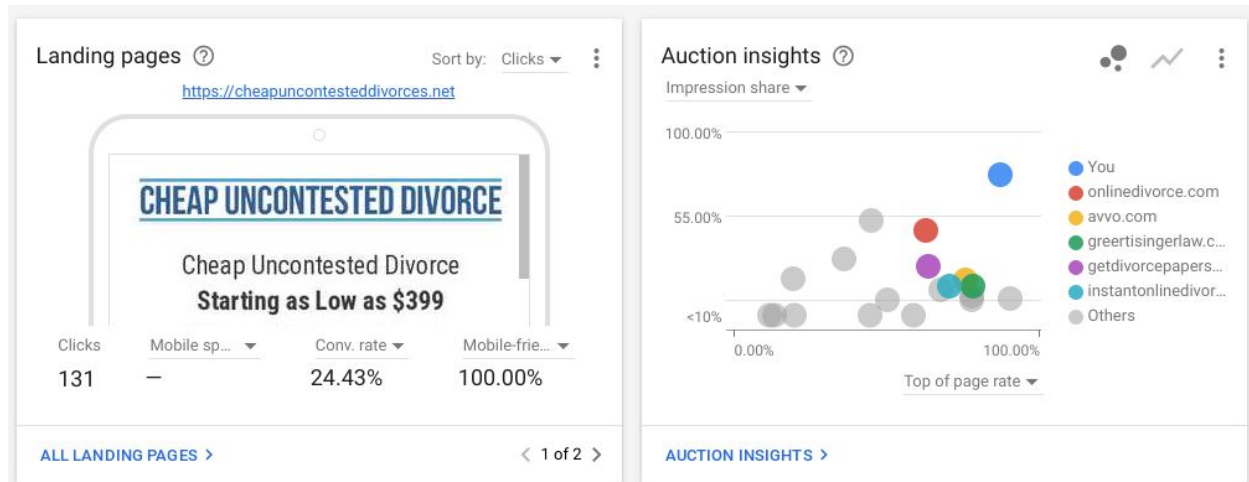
Landing pages ⓘ

Sort by: Clicks

https://cheapuncontesteddivorces.net

CHEAP UNCONTESTED DIVORCE

Cheap Uncontested Divorce
Starting as Low as $399

| Clicks | Mobile sp... | Conv. rate | Mobile-frie... |
|---|---|---|---|
| 131 | — | 24.43% | 100.00% |

ALL LANDING PAGES >

< 1 of 2 >

Auction insights ⓘ

Impression share

100.00%
55.00%
<10%
0.00%
100.00%

Top of page rate

You
onlinedivorce.com
avvo.com
greertisingerlaw.c...
getdivorcepapers...
instantonlinedivor...
Others

AUCTION INSIGHTS >